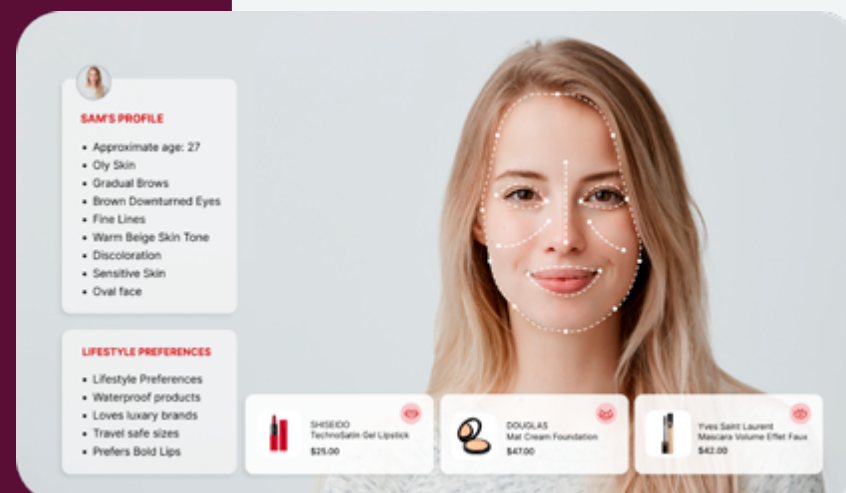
SAM'S PROFILE

- Approximate age: 27
- Oly Skin
- Gradual Brows
- Brown Downturned Eyes
- Fine Lines
- Warm Beige Skin Tone
- Discoloration
- Sensitive Skin
- Oval face

LIFESTYLE PREFERENCES

- Lifestyle Preferences
- Waterproof products
- Loves luxary brands
- Travel safe sizes
- Prefers Bold Lips

SHISEIDO
TechnoSatin Gel Lipstick
$25.00

DOUGLAS
Mat Cream Foundation
$47.00

Yves Saint Laurent
Mascara Volume Effet Faux
$42.00